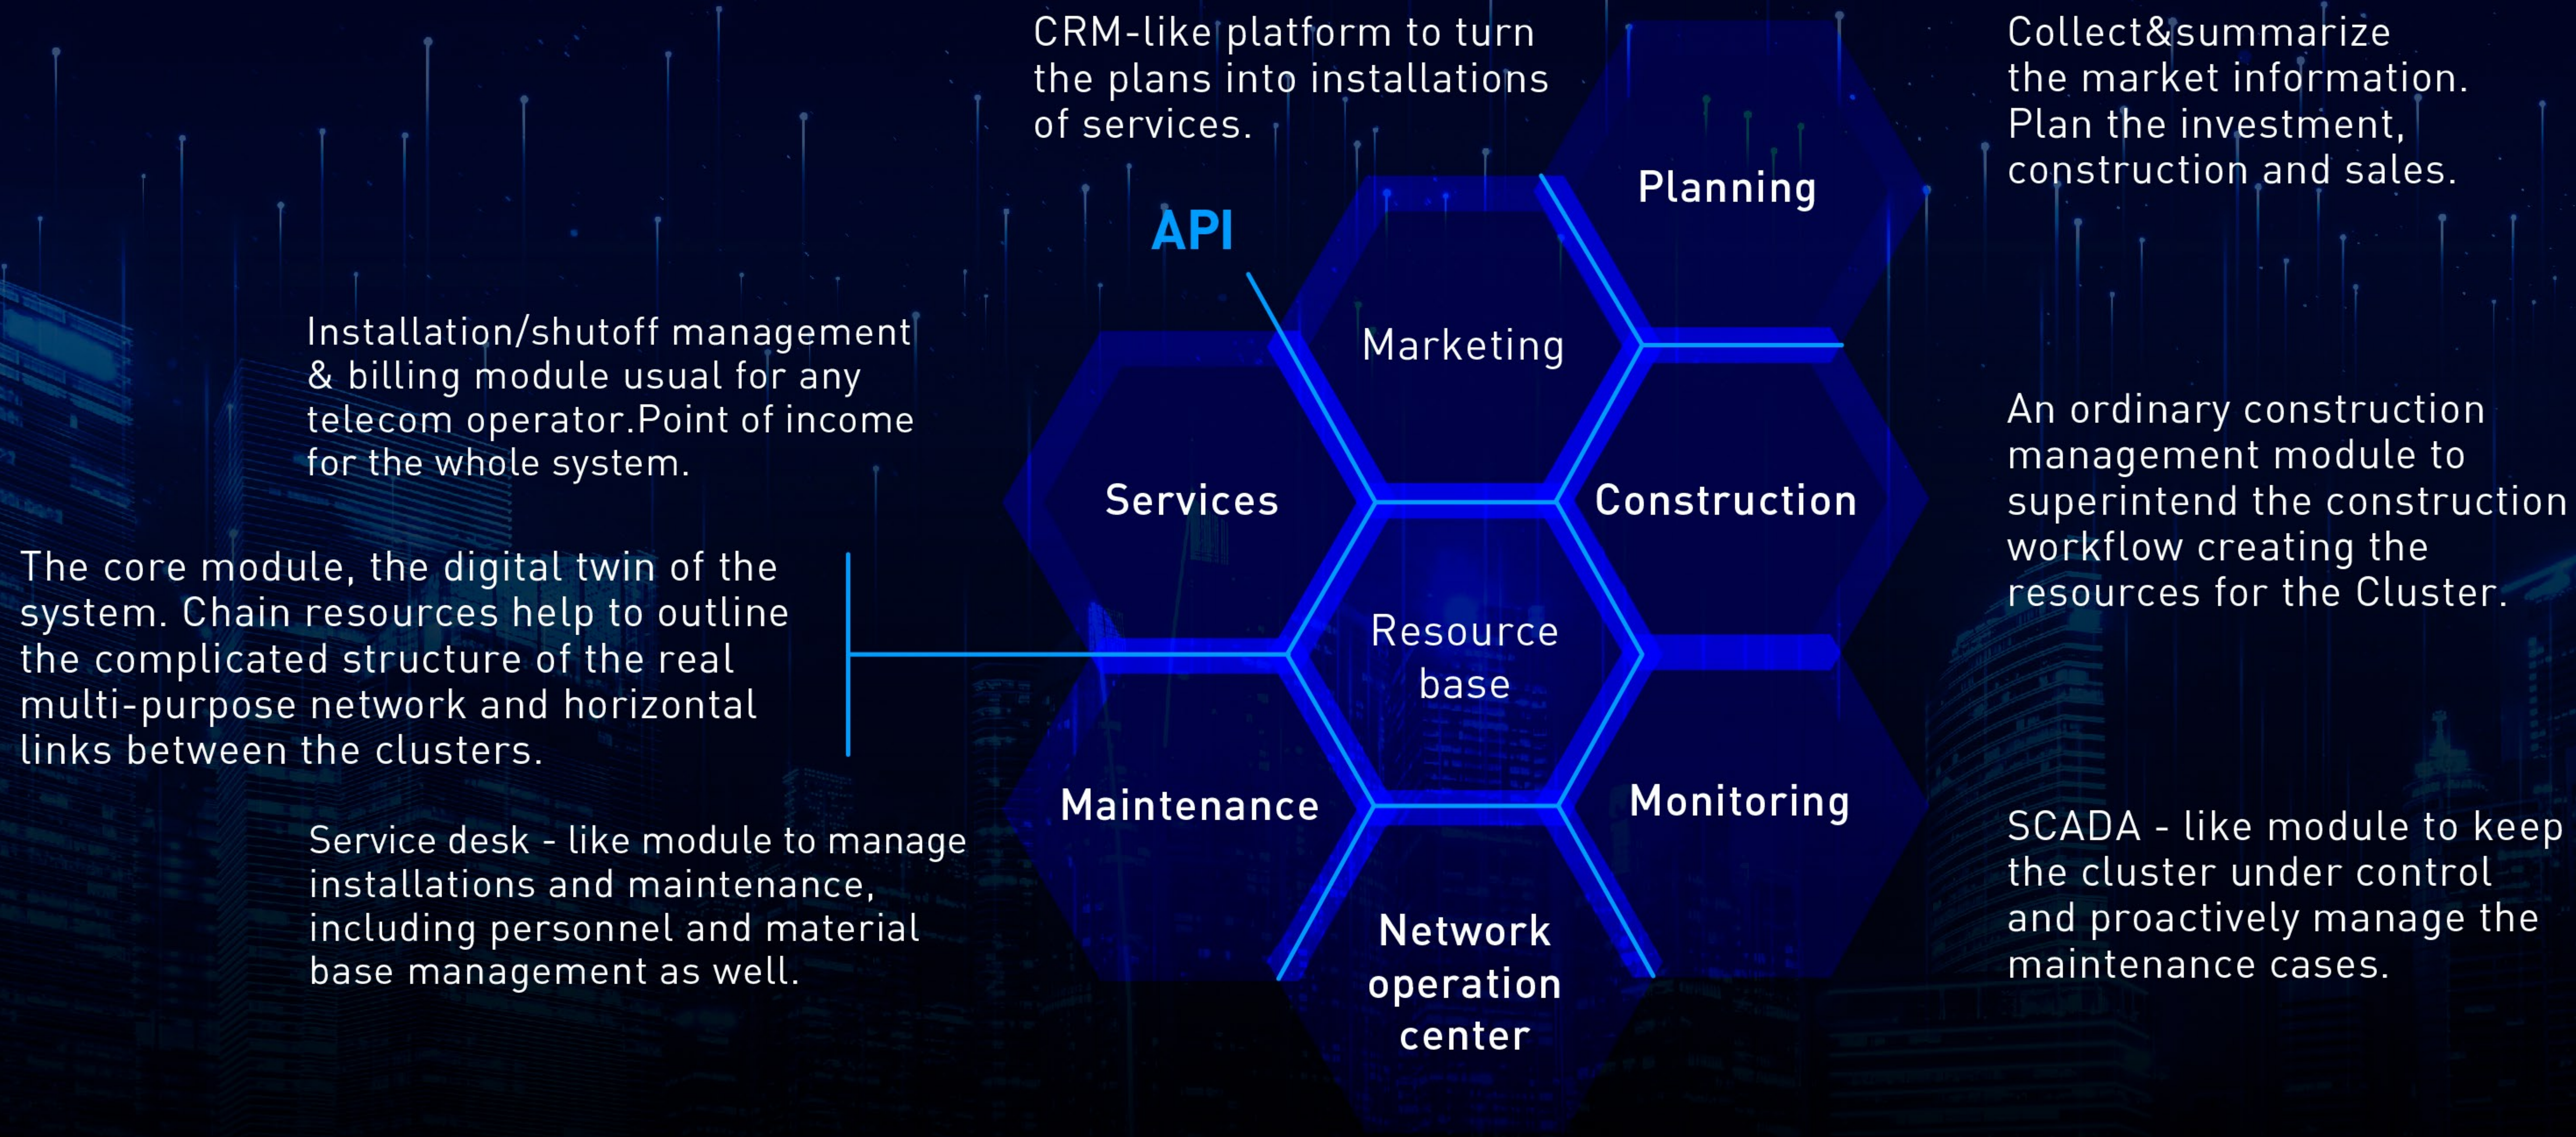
CRM-like platform to turn the plans into installations of services.

Collect&summarize the market information. Plan the investment, construction and sales.

API

Planning

Installation/shutoff management & billing module usual for any telecom operator.Point of income for the whole system.

Marketing

Services

Construction

An ordinary construction management module to superintend the construction workflow creating the resources for the Cluster.

The core module, the digital twin of the system. Chain resources help to outline the complicated structure of the real multi-purpose network and horizontal links between the clusters.

Resource base

Maintenance

Monitoring

Service desk - like module to manage installations and maintenance, including personnel and material base management as well.

SCADA - like module to keep the cluster under control and proactively manage the maintenance cases.

Network operation center